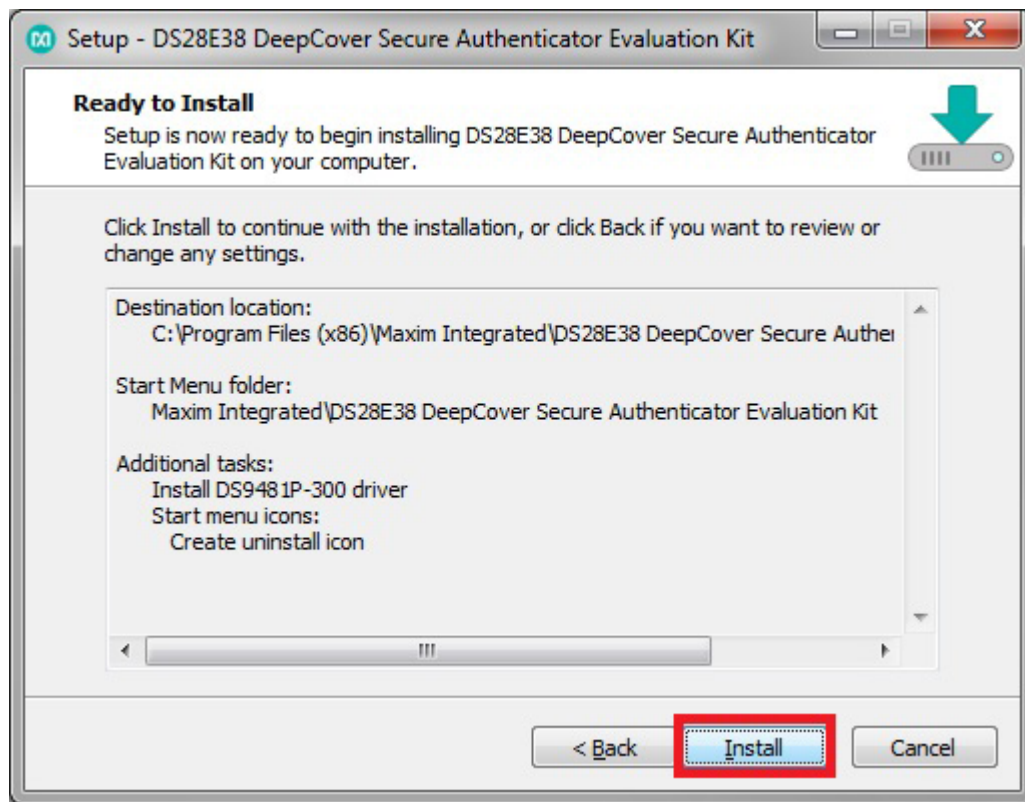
Setup - DS28E38 DeepCover Secure Authenticator Evaluation Kit

Ready to Install
Setup is now ready to begin installing DS28E38 DeepCover Secure Authenticator Evaluation Kit on your computer.

Click Install to continue with the installation, or click Back if you want to review or change any settings.

Destination location:
C:\Program Files (x86)\Maxim Integrated\DS28E38 DeepCover Secure Authe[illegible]

Start Menu folder:
Maxim Integrated\DS28E38 DeepCover Secure Authenticator Evaluation Kit

Additional tasks:
Install DS9481P-300 driver
Start menu icons:
Create uninstall icon

< Back
Install
Cancel